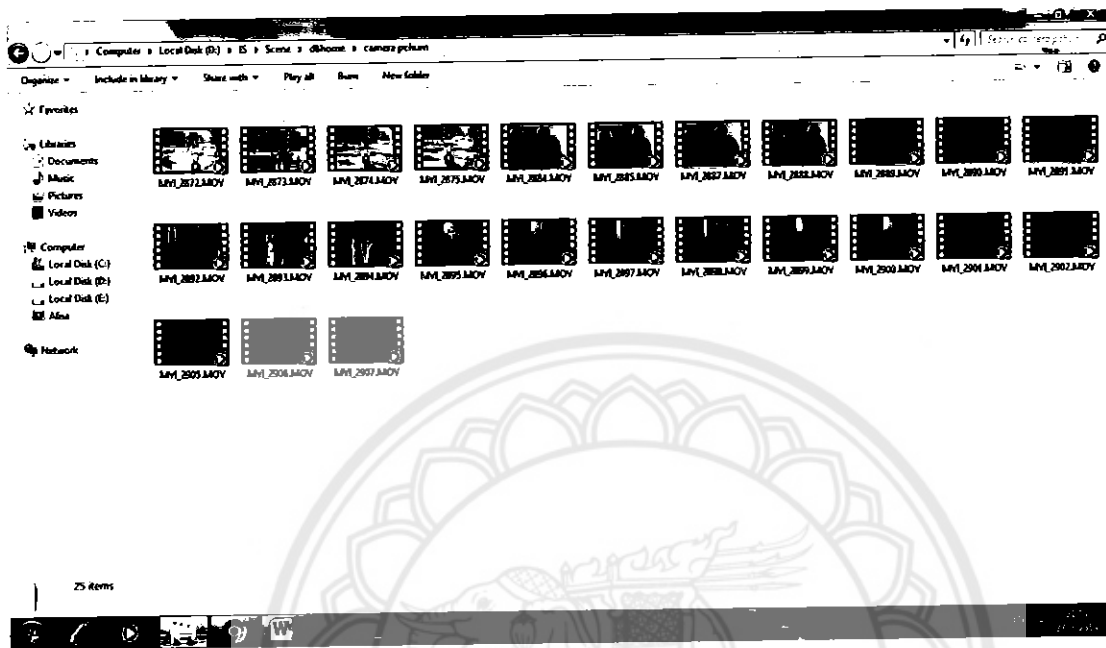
Computer ▸ Local Disk (D:) ▸ IS ▸ Scene ▸ dkhome ▸ camera pchum

Search camera pchum

Organize ▾ Include in library ▾ Share with ▾ Play all Burn New folder

Favorites

Libraries
Documents
Music
Pictures
Videos

Computer
Local Disk (C:)
Local Disk (D:)
Local Disk (E:)
Alisa

Network

MVI_2872.MOV MVI_2873.MOV MVI_2874.MOV MVI_2875.MOV MVI_2884.MOV MVI_2885.MOV MVI_2887.MOV MVI_2888.MOV MVI_2889.MOV MVI_2890.MOV MVI_2891.MOV

MVI_2892.MOV MVI_2893.MOV MVI_2894.MOV MVI_2895.MOV MVI_2896.MOV MVI_2897.MOV MVI_2898.MOV MVI_2899.MOV MVI_2900.MOV MVI_2901.MOV MVI_2902.MOV

MVI_2905.MOV MVI_2906.MOV MVI_2907.MOV

25 items